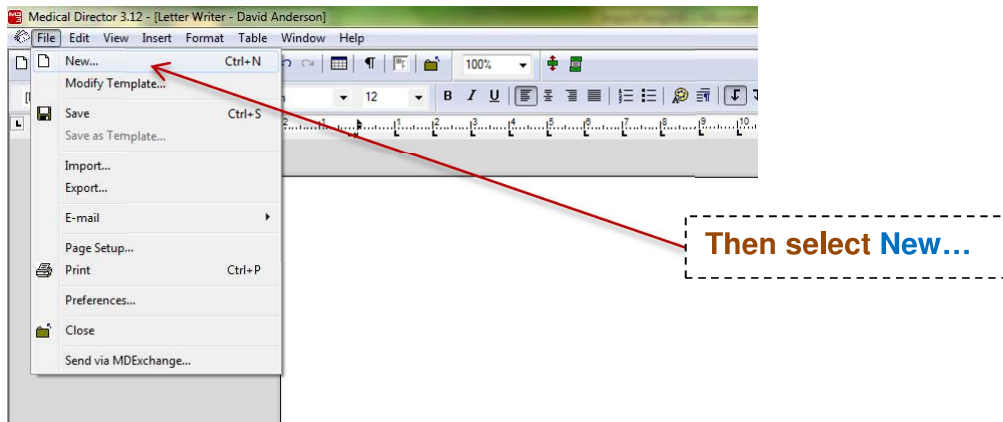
Medical Director 3.12 - [Letter Writer - David Anderson]

File Edit View Insert Format Table Window Help

100%

12

B I U

New... Ctrl+N
Modify Template...
Save Ctrl+S
Save as Template...
Import...
Export...
E-mail
Page Setup...
Print Ctrl+P
Preferences...
Close
Send via MDExchange...

Then select New…